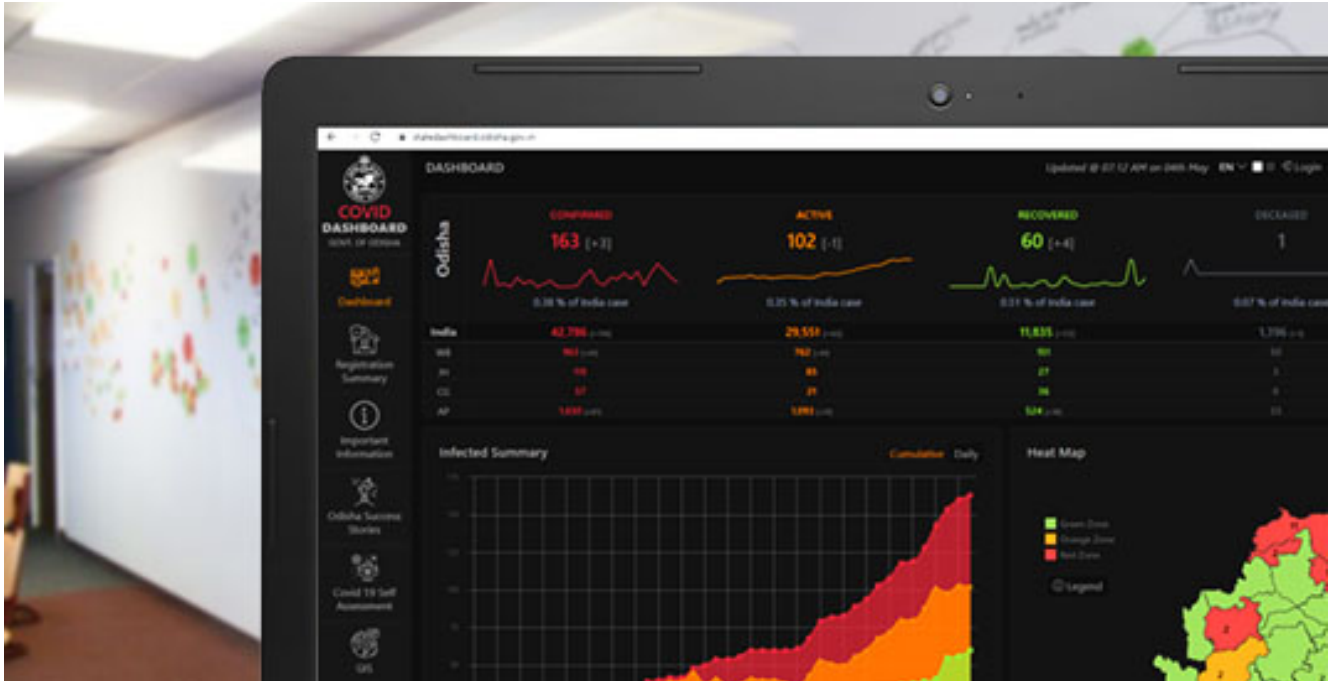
statedashboard.odisha.gov.in

COVID DASHBOARD
GOVT. OF ODISHA

Dashboard

Registration Summary

Important Information

Odisha Success Stories

Covid 19 Self Assessment

GIS

DASHBOARD

Updated @ 07:12 AM on 04th May EN Login

Odisha

CONFIRMED
163 [+3]
0.38 % of India case

ACTIVE
102 [-1]
0.35 % of India case

RECOVERED
60 [+4]
0.51 % of India case

DECEASED
1
0.07 % of India case

| India | 42,786 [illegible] | 29,551 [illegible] | 11,835 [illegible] | 1,396 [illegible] |
|---|---|---|---|---|
| WB | 963 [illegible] | 762 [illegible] | 151 | 50 |
| JH | 115 | 85 | 27 | 3 |
| CG | 57 | 21 | 36 | 0 |
| AP | 1,650 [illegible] | 1,093 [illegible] | 524 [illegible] | 33 |

Infected Summary

Cumulative Daily

Heat Map

Green Zone
Orange Zone
Red Zone

Legend

2

2